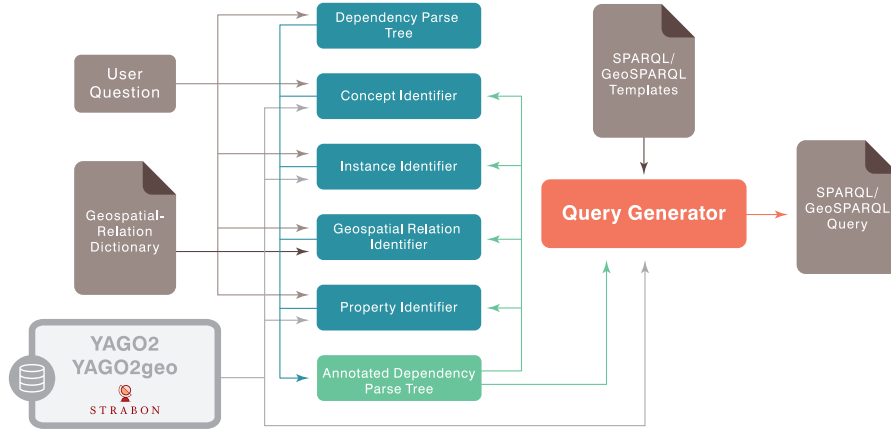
User Question

Geospatial-Relation Dictionary

YAGO2
YAGO2geo
STRABON

Dependency Parse Tree

Concept Identifier

Instance Identifier

Geospatial Relation Identifier

Property Identifier

Annotated Dependency Parse Tree

SPARQL/ GeoSPARQL Templates

Query Generator

SPARQL/ GeoSPARQL Query